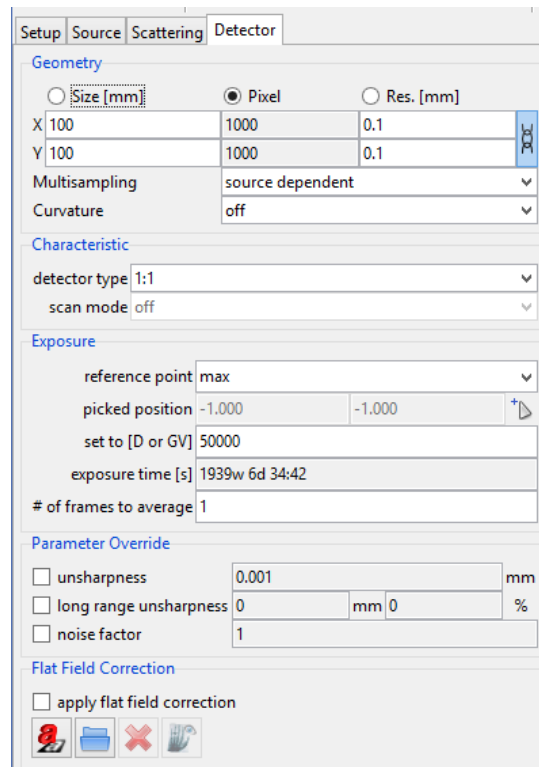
Setup Source Scattering Detector

Geometry

Size [mm] Pixel Res. [mm]

| | | | |
|---|---|---|---|
| X | 100 | 1000 | 0.1 |
| Y | 100 | 1000 | 0.1 |

Multisampling source dependent

Curvature off

Characteristic

detector type 1:1

scan mode off

Exposure

reference point max

picked position -1.000 -1.000

set to [D or GV] 50000

exposure time [s] 1939w 6d 34:42

# of frames to average 1

Parameter Override

unsharpness 0.001 mm

long range unsharpness 0 mm 0 %

noise factor 1

Flat Field Correction

apply flat field correction